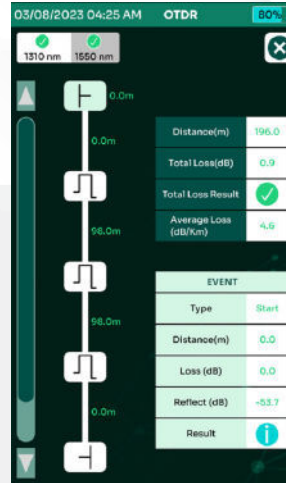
03/08/2023 04:25 AM OTDR 80%

1310 nm 1550 nm

0.0m

0.0m

98.0m

98.0m

0.0m

| Distance(m) | 196.0 |
|---|---|
| Total Loss(dB) | 0.9 |
| Total Loss Result | |
| Average Loss (dB/Km) | 4.6 |

| EVENT | |
|---|---|
| Type | Start |
| Distance(m) | 0.0 |
| Loss (dB) | 0.0 |
| Reflect (dB) | -53.7 |
| Result | |